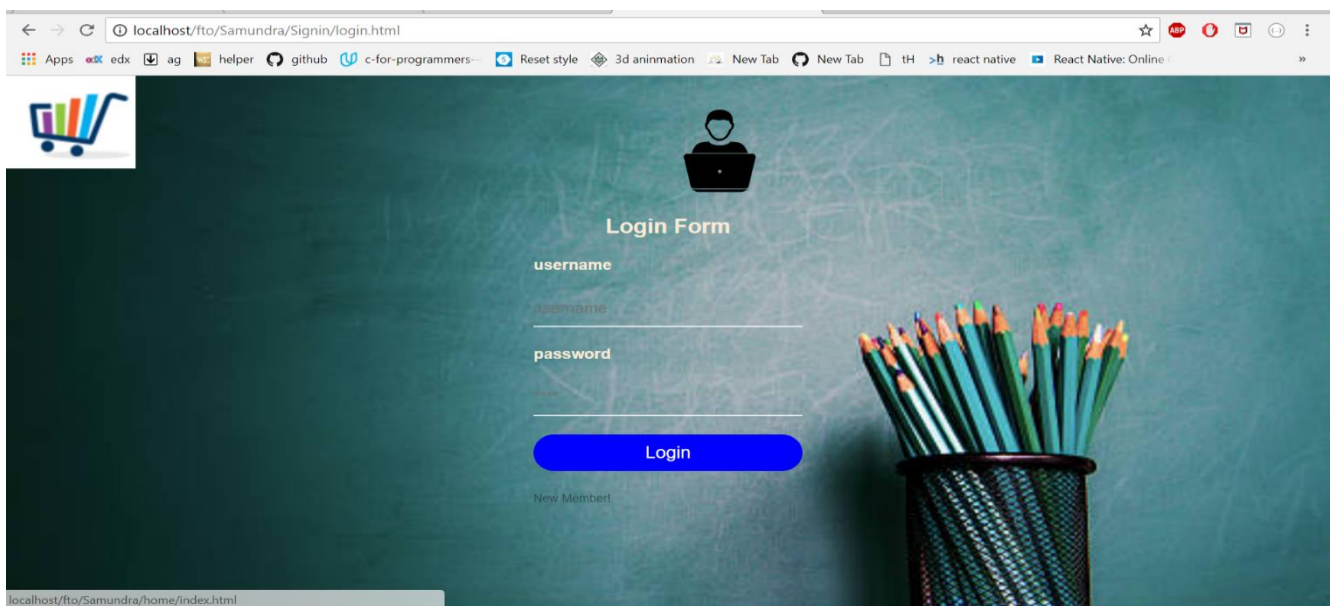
localhost/fto/Samundra/Signin/login.html

Apps edx ag helper github c-for-programmers-... Reset style 3d aninmation New Tab New Tab tH react native React Native: Online

ABP

Login Form

username

username

password

Login

New Member!

localhost/fto/Samundra/home/index.html